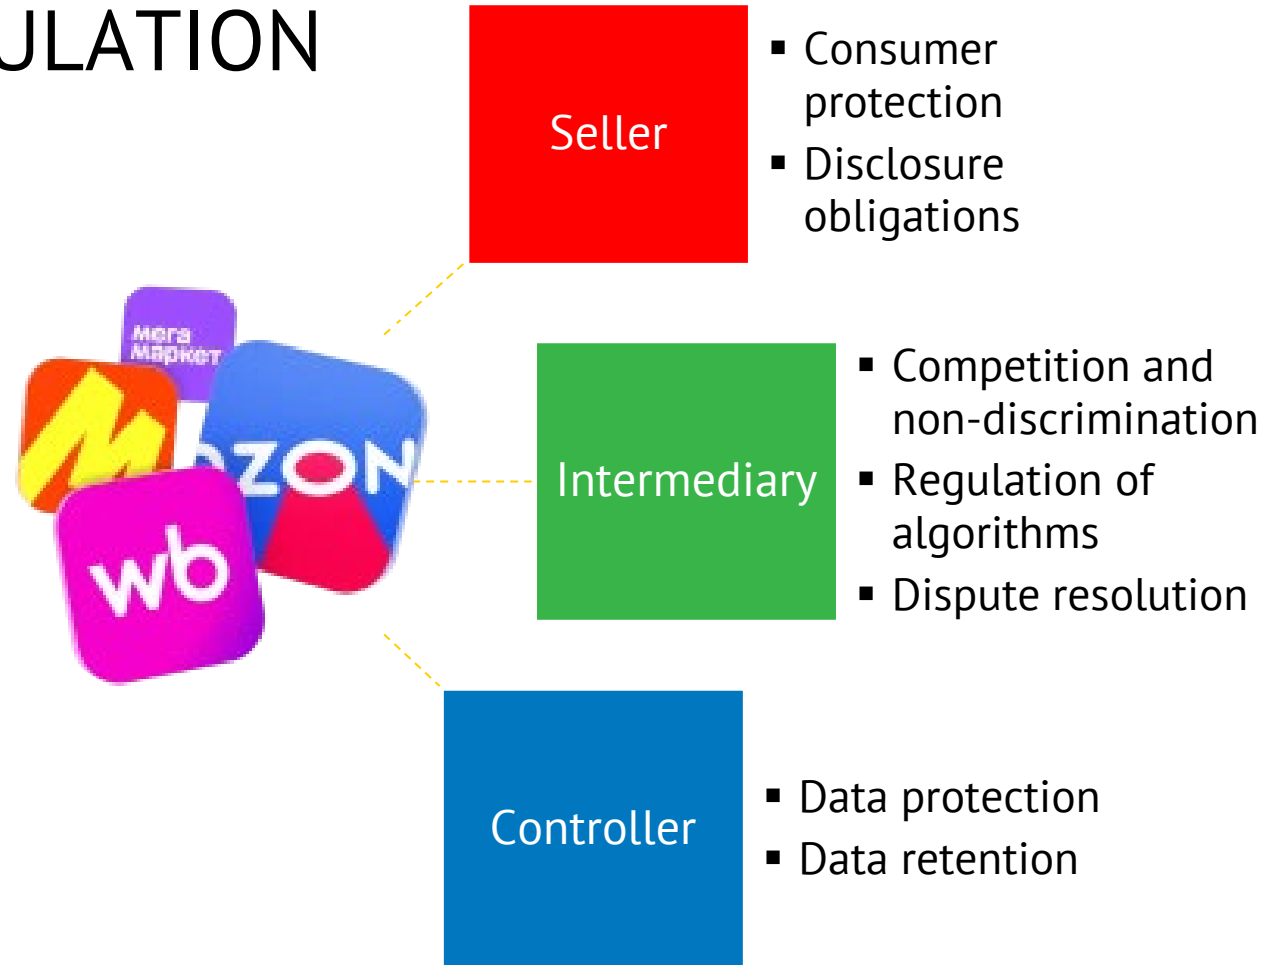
JLATION

Мега Маркет

M

ozon

wb

Seller

- Consumer protection
- Disclosure obligations

Intermediary

- Competition and non-discrimination
- Regulation of algorithms
- Dispute resolution

Controller

- Data protection
- Data retention